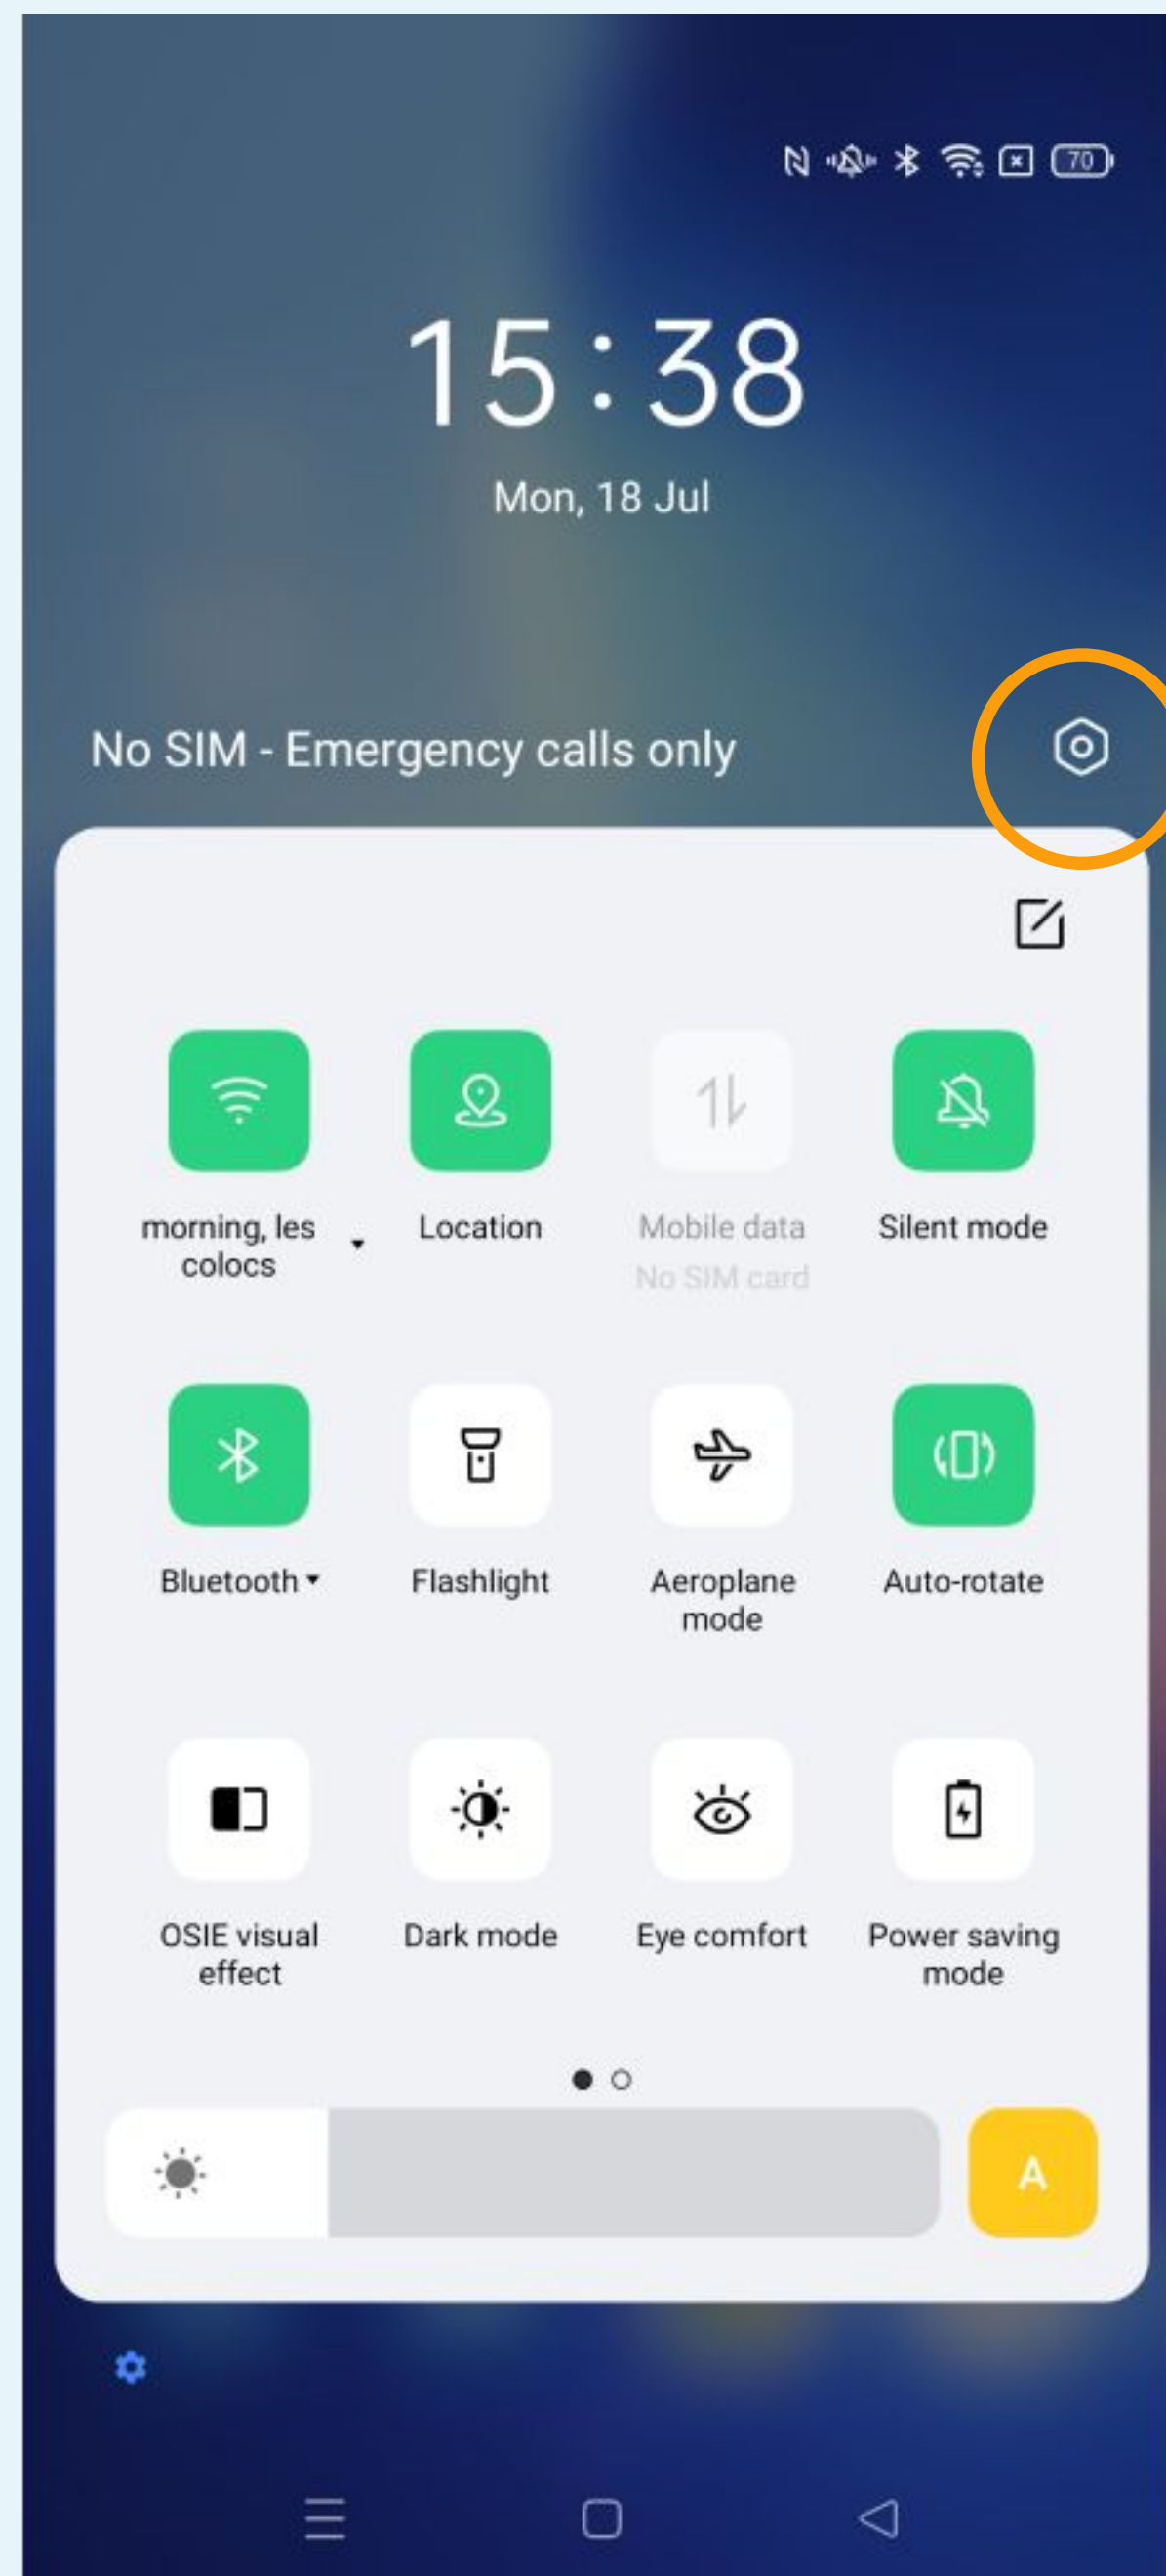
70

15:38

Mon, 18 Jul

No SIM - Emergency calls only

morning, les colocs

Location

Mobile data
No SIM card

Silent mode

Bluetooth

Flashlight

Aeroplane mode

Auto-rotate

OSIE visual effect

Dark mode

Eye comfort

Power saving mode

A